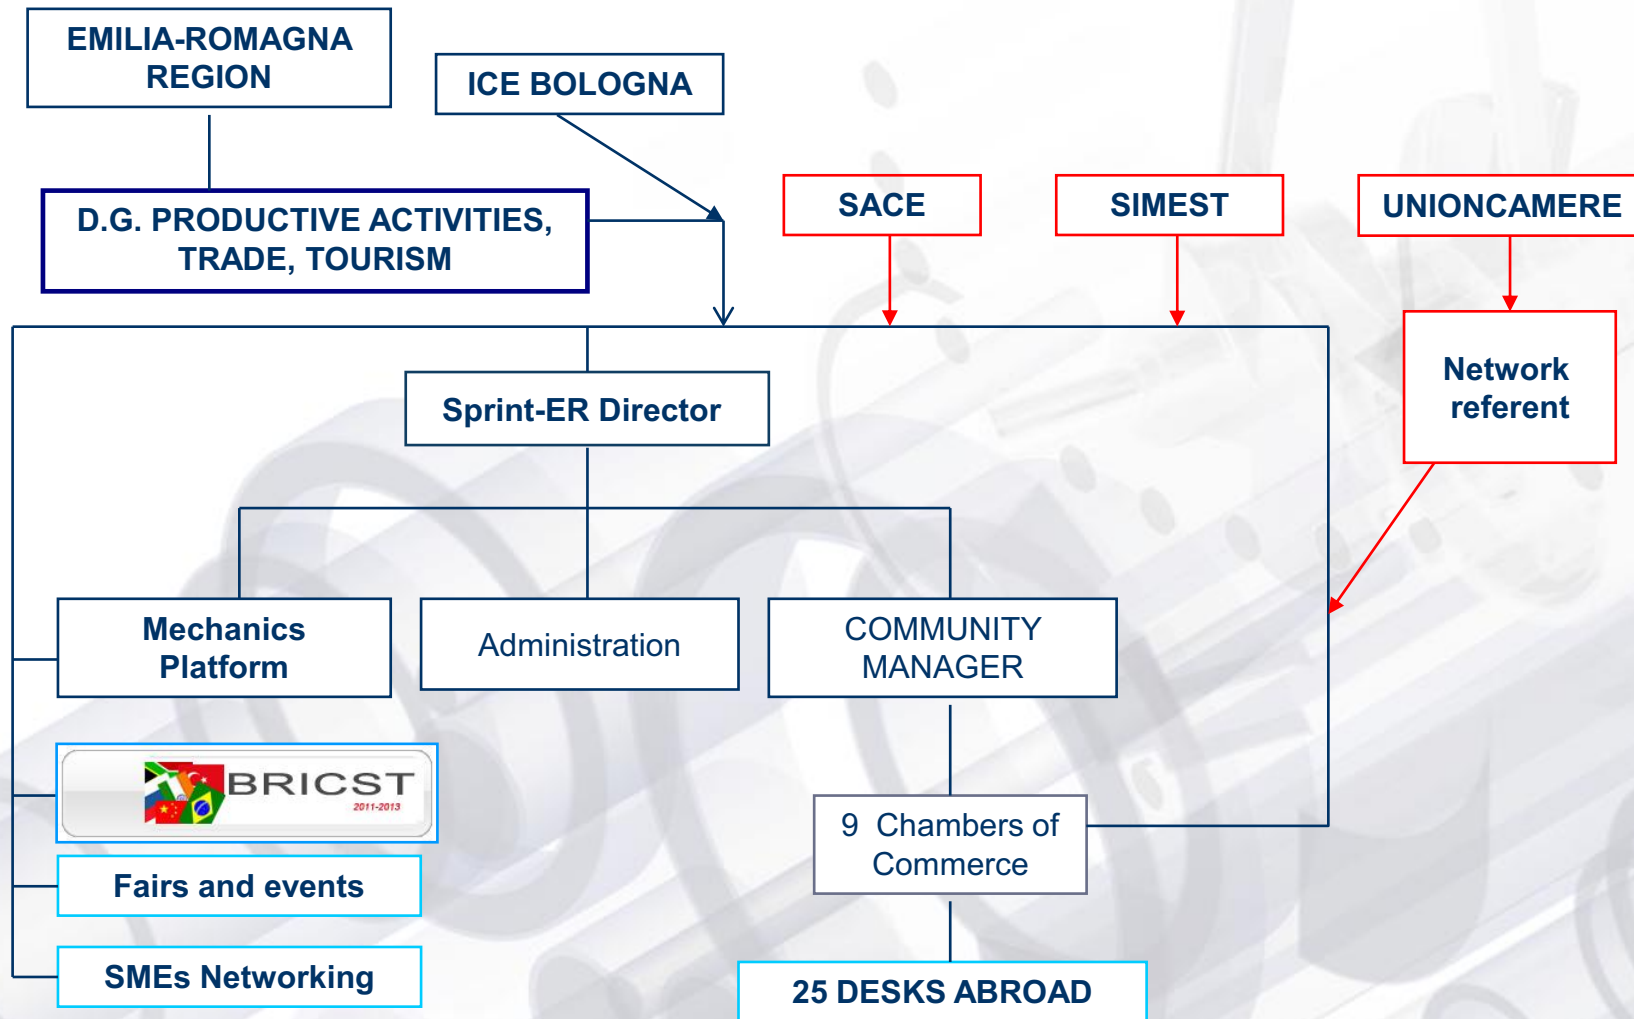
EMILIA-ROMAGNA REGION

ICE BOLOGNA

D.G. PRODUCTIVE ACTIVITIES, TRADE, TOURISM

SACE

SIMEST

UNIONCAMERE

Network referent

Sprint-ER Director

Mechanics Platform

Administration

COMMUNITY MANAGER

BRICST 2011-2013

Fairs and events

SMEs Networking

9 Chambers of Commerce

25 DESKS ABROAD